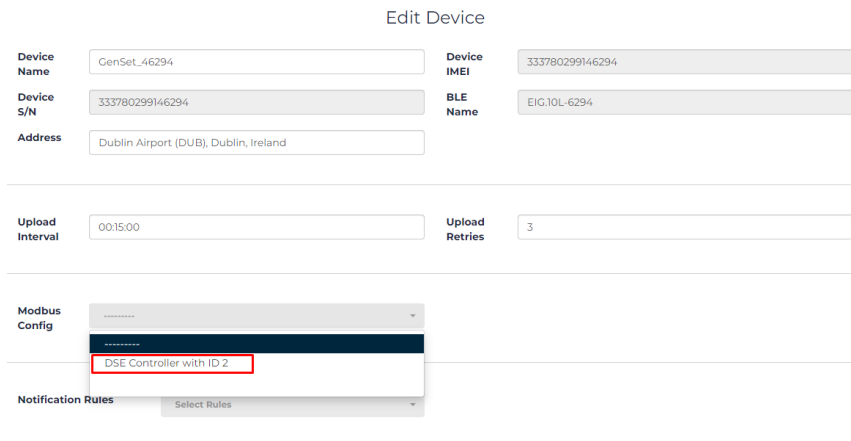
Edit Device

Device Name
GenSet_46294

Device IMEI
333780299146294

Device S/N
333780299146294

BLE Name
EIG.10L-6294

Address
Dublin Airport (DUB), Dublin, Ireland

Upload Interval
00:15:00

Upload Retries
3

Modbus Config
---------

---------
DSE Controller with ID 2

Notification Rules
Select Rules